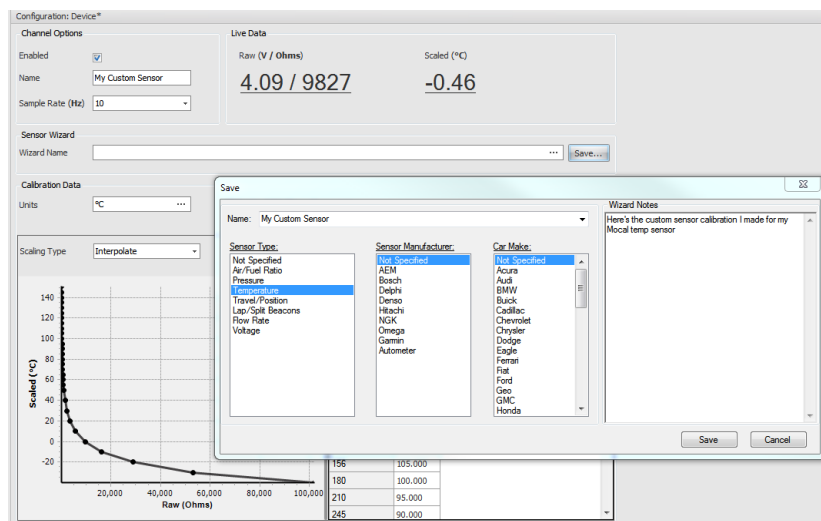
Configuration: Device*

Channel Options

Enabled ☑

Name: My Custom Sensor

Sample Rate (Hz): 10

Live Data

Raw (V / Ohms)

4.09 / 9827

Scaled (°C)

-0.46

Sensor Wizard

Wizard Name ...

Save...

Calibration Data

Units: °C ...

Scaling Type: Interpolate

140
120
100
80
60
40
20
0
-20

Scaled (°C)

20,000 40,000 60,000 80,000 100,000

Raw (Ohms)

| | |
|---|---|
| 156 | 105.000 |
| 180 | 100.000 |
| 210 | 95.000 |
| 245 | 90.000 |

Save

Name: My Custom Sensor

Sensor Type:
Not Specified
Air/Fuel Ratio
Pressure
Temperature
Travel/Position
Lap/Split Beacons
Flow Rate
Voltage

Sensor Manufacturer:
Not Specified
AEM
Bosch
Delphi
Denso
Hitachi
NGK
Omega
Garmin
Autometer

Car Make:
Not Specified
Acura
Audi
BMW
Buick
Cadillac
Chevrolet
Chrysler
Dodge
Eagle
Ferrari
Fiat
Ford
Geo
GMC
Honda

Wizard Notes

Here's the custom sensor calibration I made for my Mocal temp sensor

Save

Cancel